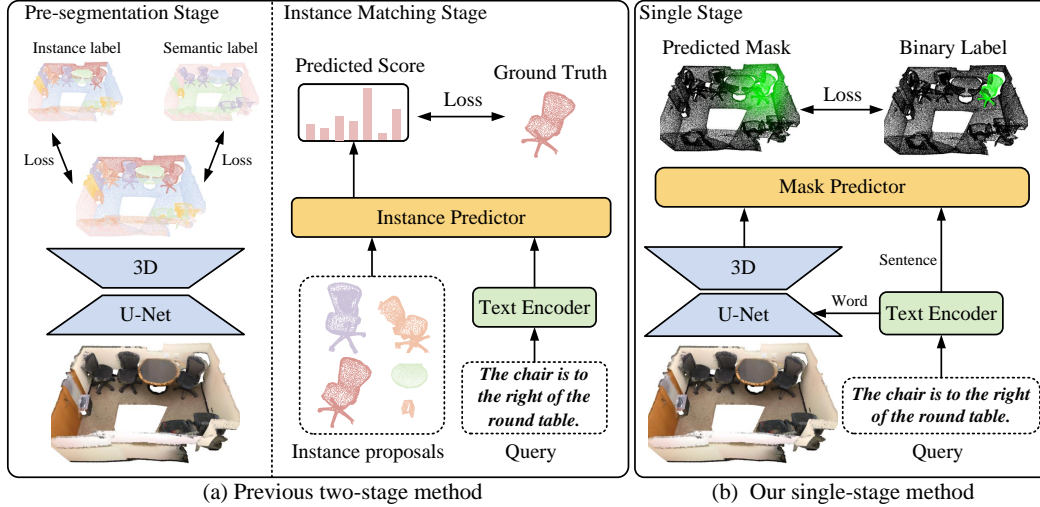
Pre-segmentation Stage

Instance label

Semantic label

Loss

Loss

3D

U-Net

Instance Matching Stage

Predicted Score

Loss

Ground Truth

Instance Predictor

Instance proposals

Text Encoder

*The chair is to the right of the round table.*

Query

Single Stage

Predicted Mask

Loss

Binary Label

Mask Predictor

3D

U-Net

Sentence

Word

Text Encoder

*The chair is to the right of the round table.*

Query

(a) Previous two-stage method

(b) Our single-stage method